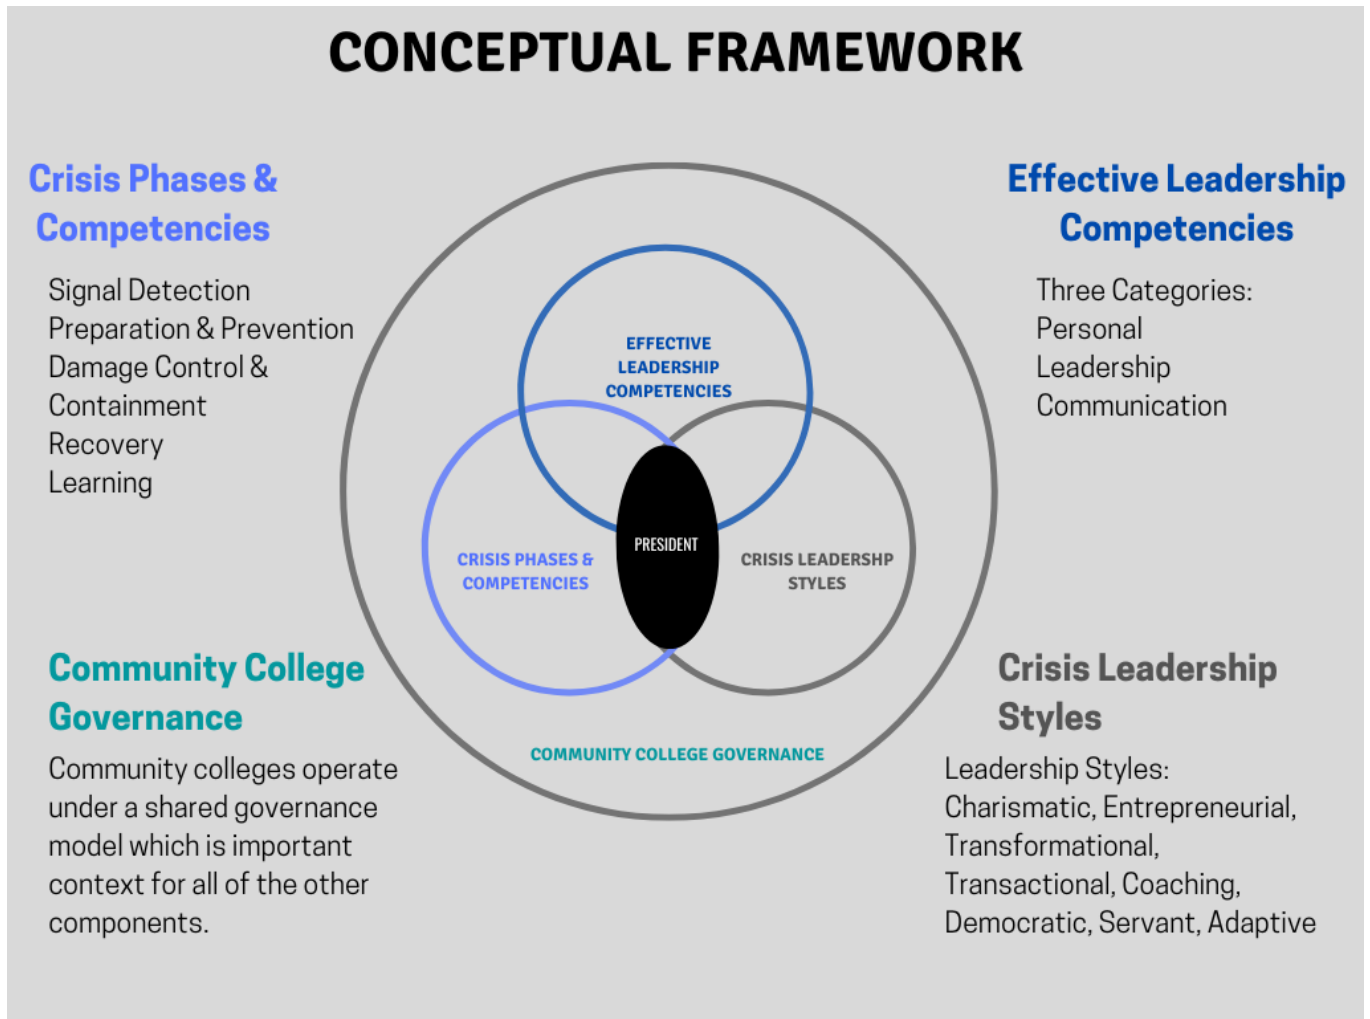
CONCEPTUAL FRAMEWORK

Crisis Phases & Competencies

Signal Detection
Preparation & Prevention
Damage Control & Containment
Recovery
Learning

Effective Leadership Competencies

Three Categories:
Personal
Leadership
Communication

EFFECTIVE LEADERSHIP COMPETENCIES

CRISIS PHASES & COMPETENCIES

PRESIDENT

CRISIS LEADERSHP STYLES

COMMUNITY COLLEGE GOVERNANCE

Community College Governance

Community colleges operate under a shared governance model which is important context for all of the other components.

Crisis Leadership Styles

Leadership Styles:
Charismatic, Entrepreneurial, Transformational, Transactional, Coaching, Democratic, Servant, Adaptive